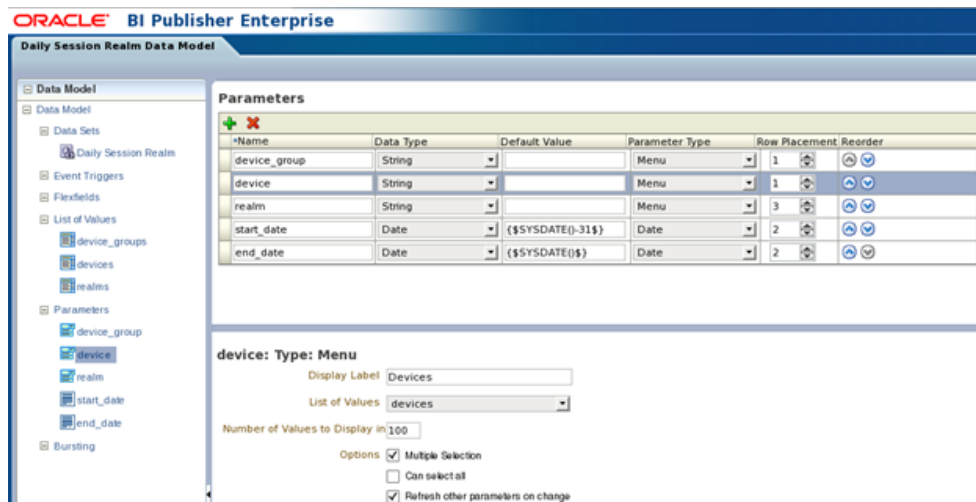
ORACLE BI Publisher Enterprise

Daily Session Realm Data Model

Data Model
Data Model
Data Sets
Daily Session Realm
Event Triggers
Flexfields
List of Values
device_groups
devices
realms
Parameters
device_group
device
realm
start_date
end_date
Bursting

Parameters

| *Name | Data Type | Default Value | Parameter Type | Row Placement | Reorder |
|---|---|---|---|---|---|
| device_group | String | | Menu | 1 | |
| device | String | | Menu | 1 | |
| realm | String | | Menu | 3 | |
| start_date | Date | {$SYSDATE()-31$} | Date | 2 | |
| end_date | Date | {$SYSDATE()$} | Date | 2 | |

device: Type: Menu

Display Label Devices

List of Values devices

Number of Values to Display in 100

Options Multiple Selection

Can select all

Refresh other parameters on change